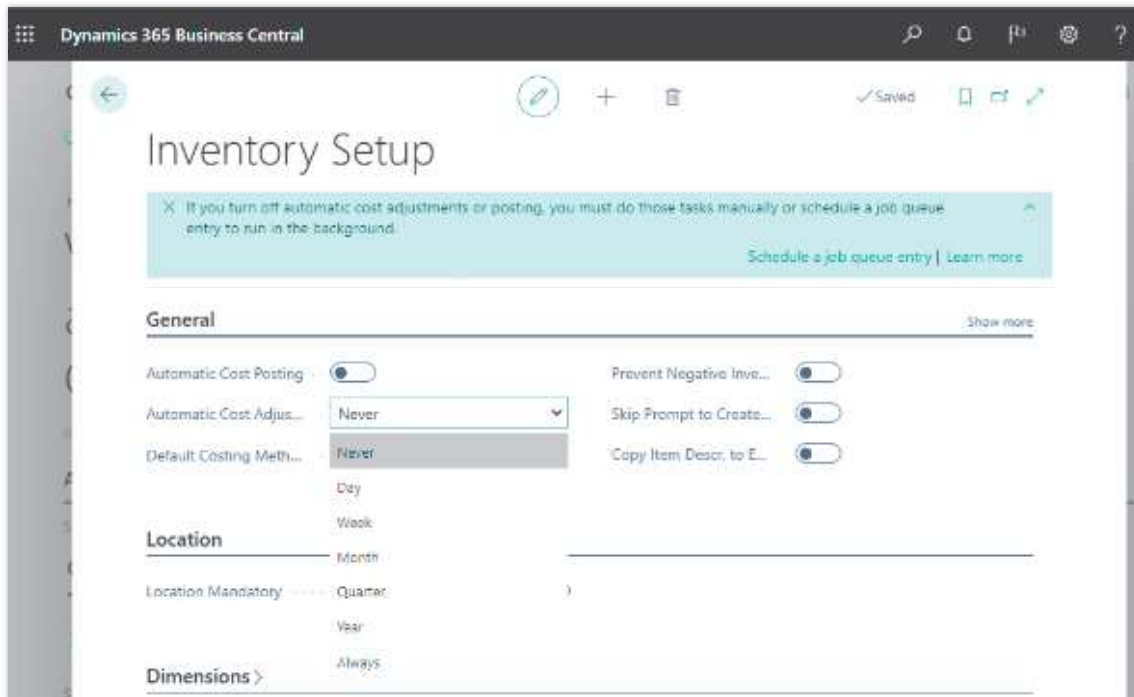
Dynamics 365 Business Central

✓Saved

Inventory Setup

If you turn off automatic cost adjustments or posting, you must do those tasks manually or schedule a job queue entry to run in the background.

Schedule a job queue entry | Learn more

General

Show more

Automatic Cost Posting

Automatic Cost Adjus...

Never

Default Costing Meth...

Never

Day

Week

Month

Quarter

Year

Always

Prevent Negative Inve...

Skip Prompt to Create...

Copy Item Descr. to E...

Location

Location Mandatory

Dimensions ›